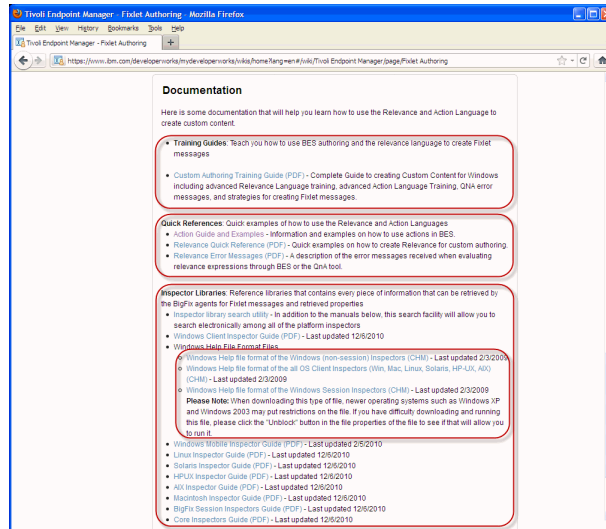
Tivoli Endpoint Manager - Fixlet Authoring - Mozilla Firefox

File Edit View History Bookmarks Tools Help

Tivoli Endpoint Manager - Fixlet Authoring +

https://www.ibm.com/developerworks/mydeveloperworks/wikis/home?lang=en#/wiki/Tivoli Endpoint Manager/page/Fixlet Authoring

Documentation

Here is some documentation that will help you learn how to use the Relevance and Action Language to create custom content.

- Training Guides: Teach you how to use BES authoring and the relevance language to create Fixlet messages
- Custom Authoring Training Guide (PDF) - Complete Guide to creating Custom Content for Windows including advanced Relevance Language training, advanced Action Language Training, QNA error messages, and strategies for creating Fixlet messages.

Quick References: Quick examples of how to use the Relevance and Action Languages
- Action Guide and Examples - Information and examples on how to use actions in BES.
- Relevance Quick Reference (PDF) - Quick examples on how to create Relevance for custom authoring.
- Relevance Error Messages (PDF) - A description of the error messages received when evaluating relevance expressions through BES or the QnA tool.

Inspector Libraries: Reference libraries that contains every piece of information that can be retrieved by the BigFix agents for Fixlet messages and retrieved properties
- Inspector library search utility - In addition to the manuals below, this search facility will allow you to search electronically among all of the platform inspectors
- Windows Client Inspector Guide (PDF) - Last updated 12/6/2010
- Windows Help File Format Files
  - Windows Help file format of the Windows (non-session) Inspectors (CHM) - Last updated 2/3/2009
  - Windows Help file format of the all OS Client Inspectors (Win, Mac, Linux, Solaris, HP-UX, AIX) (CHM) - Last updated 2/3/2009
  - Windows Help file format of the Windows Session Inspectors (CHM) - Last updated 2/3/2009
  Please Note: When downloading this type of file, newer operating systems such as Windows XP and Windows 2003 may put restrictions on the file. If you have difficulty downloading and running this file, please click the "Unblock" button in the file properties of the file to see if that will allow you to run it.
- Windows Mobile Inspector Guide (PDF) - Last updated 2/5/2010
- Linux Inspector Guide (PDF) - Last updated 12/6/2010
- Solaris Inspector Guide (PDF) - Last updated 12/6/2010
- HPUX Inspector Guide (PDF) - Last updated 12/6/2010
- AIX Inspector Guide (PDF) - Last updated 12/6/2010
- Macintosh Inspector Guide (PDF) - Last updated 12/6/2010
- BigFix Session Inspectors Guide (PDF) - Last updated 12/6/2010
- Core Inspectors Guide (PDF) - Last updated 12/6/2010